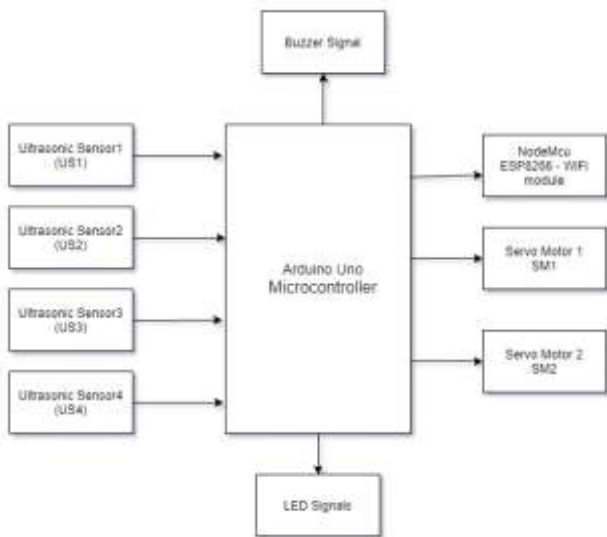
Buzzer Signal

Ultrasonic Sensor1 (US1)

Ultrasonic Sensor2 (US2)

Ultrasonic Sensor3 (US3)

Ultrasonic Sensor4 (US4)

Arduino Uno Microcontroller

NodeMcu ESP8266 - WiFi module

Servo Motor 1 SM1

Servo Motor 2 SM2

LED Signals